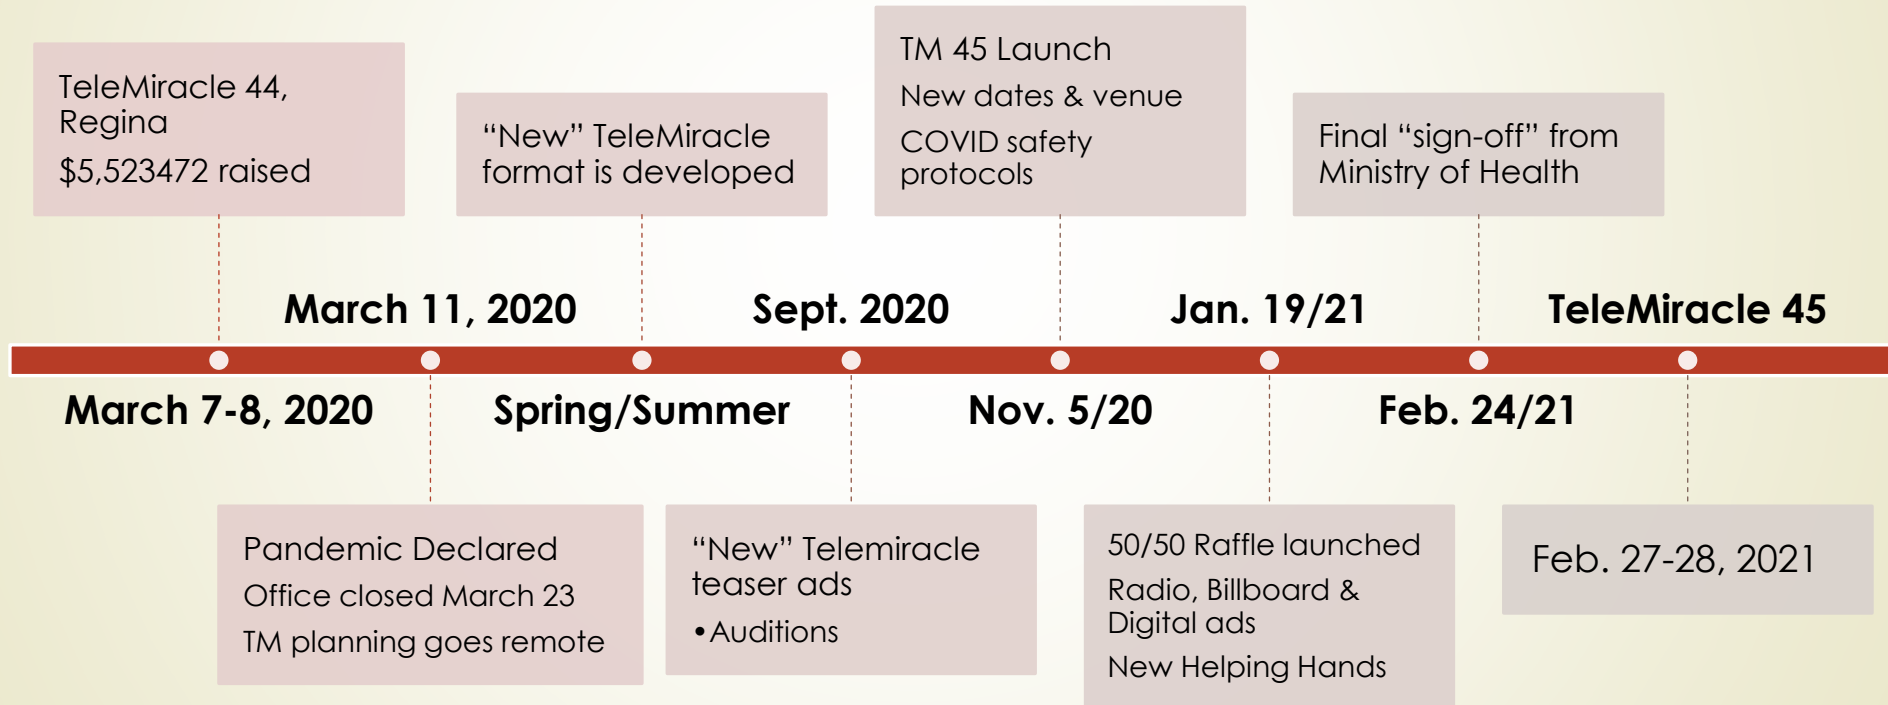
TeleMiracle 44, Regina

$5,523472 raised

“New” TeleMiracle format is developed

TM 45 Launch

New dates & venue

COVID safety protocols

Final “sign-off” from Ministry of Health

March 11, 2020

Sept. 2020

Jan. 19/21

TeleMiracle 45

March 7-8, 2020

Spring/Summer

Nov. 5/20

Feb. 24/21

Pandemic Declared

Office closed March 23

TM planning goes remote

“New” Telemiracle teaser ads

• Auditions

50/50 Raffle launched

Radio, Billboard & Digital ads

New Helping Hands

Feb. 27-28, 2021